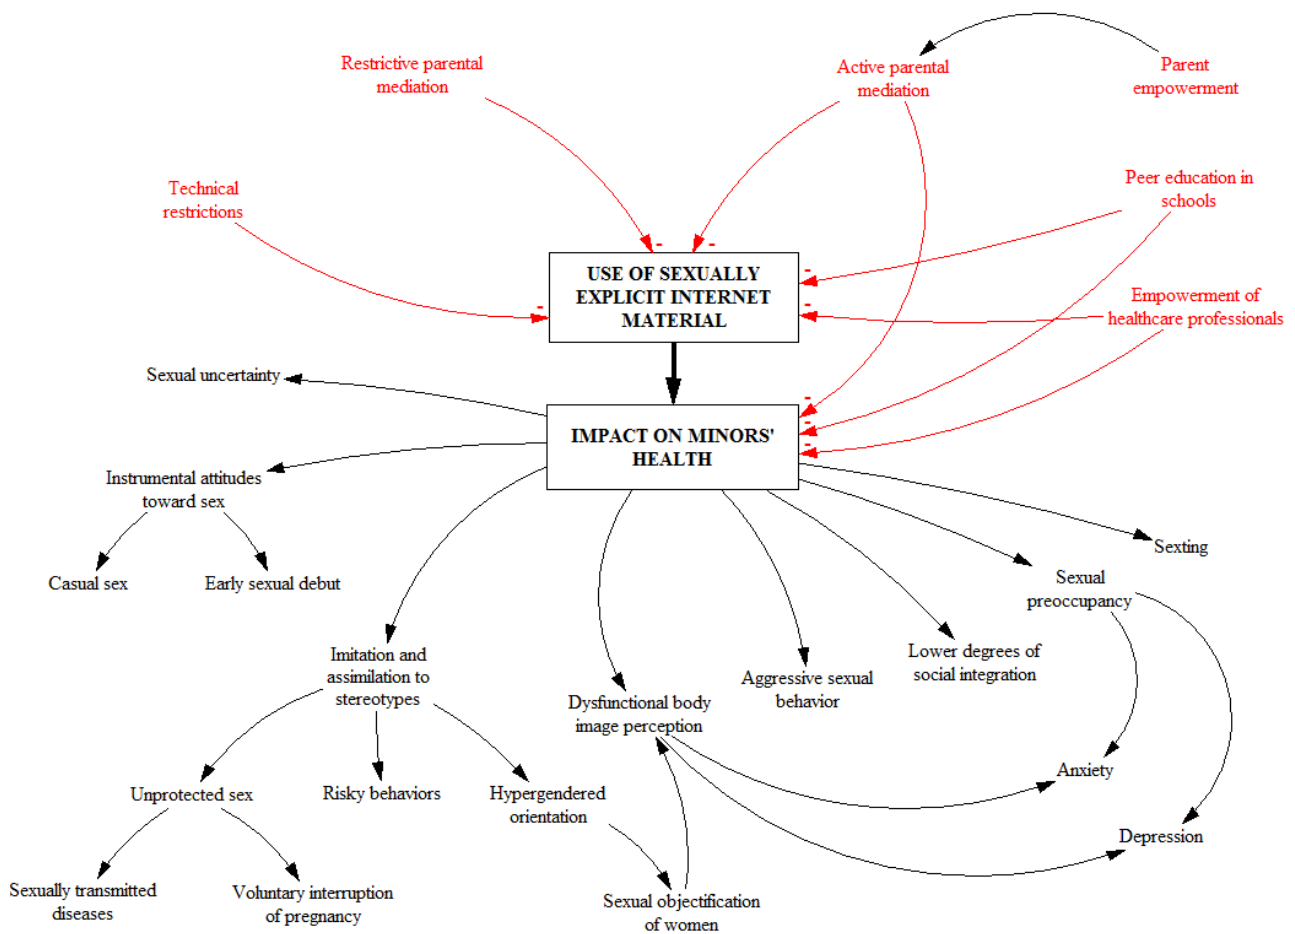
Restrictive parental mediation

Active parental mediation

Parent empowerment

Technical restrictions

Peer education in schools

Empowerment of healthcare professionals

-

-

-

-

-

-

USE OF SEXUALLY EXPLICIT INTERNET MATERIAL

-

-

-

-

IMPACT ON MINORS' HEALTH

Sexual uncertainty

Instrumental attitudes toward sex

Casual sex

Early sexual debut

Sexting

Sexual preoccupancy

Imitation and assimilation to stereotypes

Dysfunctional body image perception

Aggressive sexual behavior

Lower degrees of social integration

Anxiety

Depression

Unprotected sex

Risky behaviors

Hypergendered orientation

Sexually transmitted diseases

Voluntary interruption of pregnancy

Sexual objectification of women